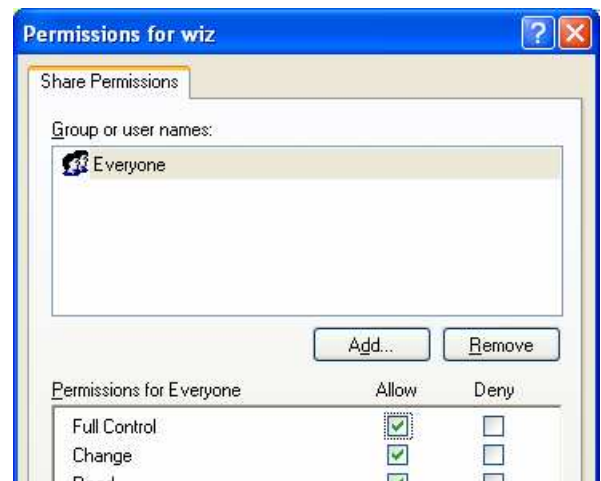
Permissions for wiz

?

X

Share Permissions

Group or user names:

Everyone

Add...

Remove

| Permissions for Everyone | Allow | Deny |
|---|---|---|
| Full Control | ☑ | ☐ |
| Change | ☑ | ☐ |
| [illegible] | ☑ | ☐ |